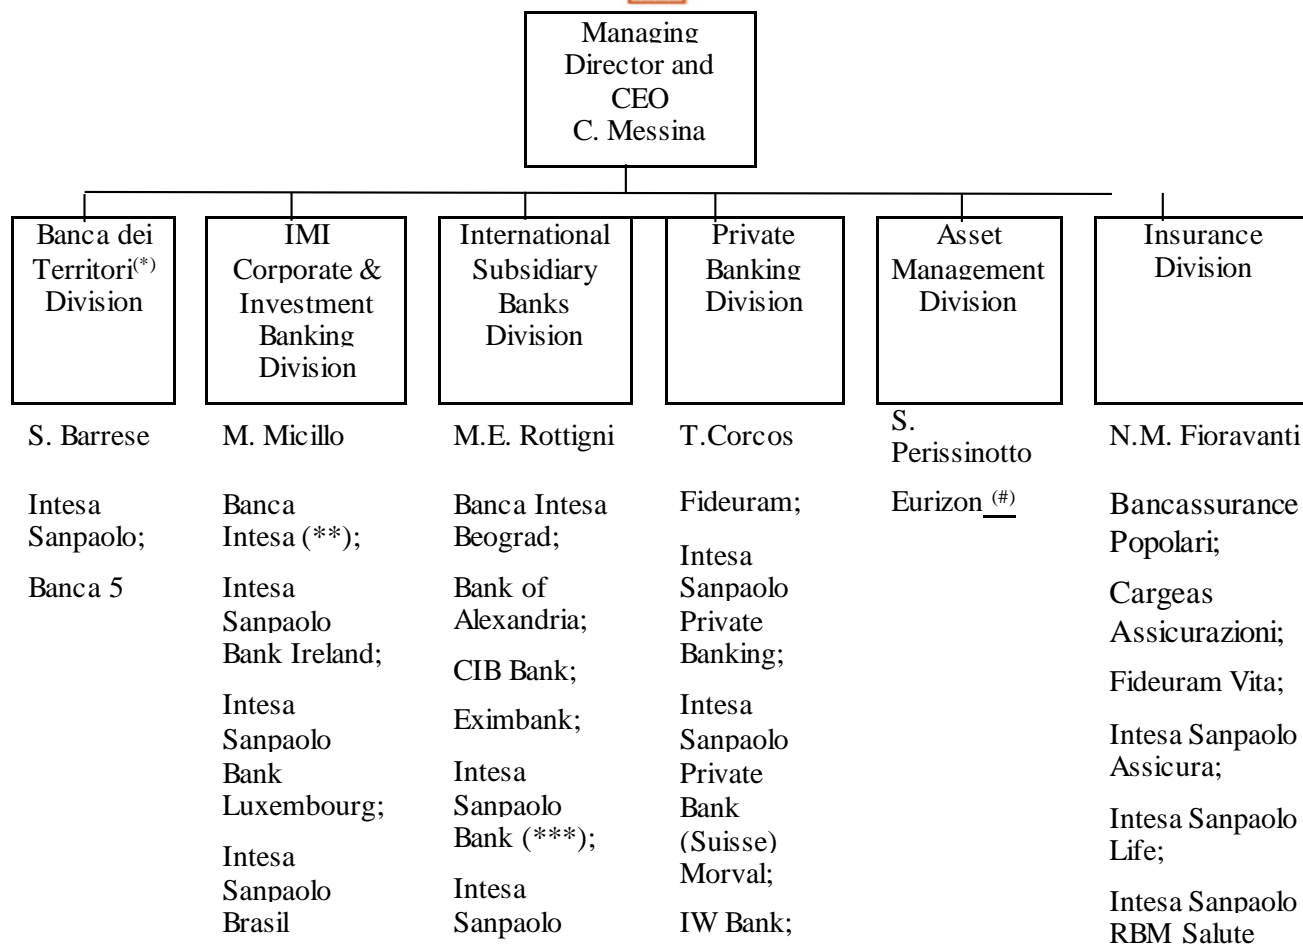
Managing Director and CEO
C. Messina

Banca dei Territori$^{(*)}$ Division

S. Barrese

Intesa Sanpaolo;

Banca 5

IMI Corporate & Investment Banking Division

M. Micillo

Banca Intesa (**);

Intesa Sanpaolo Bank Ireland;

Intesa Sanpaolo Bank Luxembourg;

Intesa Sanpaolo Brasil

International Subsidiary Banks Division

M.E. Rottigni

Banca Intesa Beograd;

Bank of Alexandria;

CIB Bank;

Eximbank;

Intesa Sanpaolo Bank (***);

Intesa Sanpaolo

Private Banking Division

T.Corcos

Fideuram;

Intesa Sanpaolo Private Banking;

Intesa Sanpaolo Private Bank (Suisse) Morval;

IW Bank;

Asset Management Division

S. Perissinotto

Eurizon $^{(\#)}$

Insurance Division

N.M. Fioravanti

Bancassurance Popolari;

Cargeas Assicurazioni;

Fideuram Vita;

Intesa Sanpaolo Assicura;

Intesa Sanpaolo Life;

Intesa Sanpaolo RBM Salute